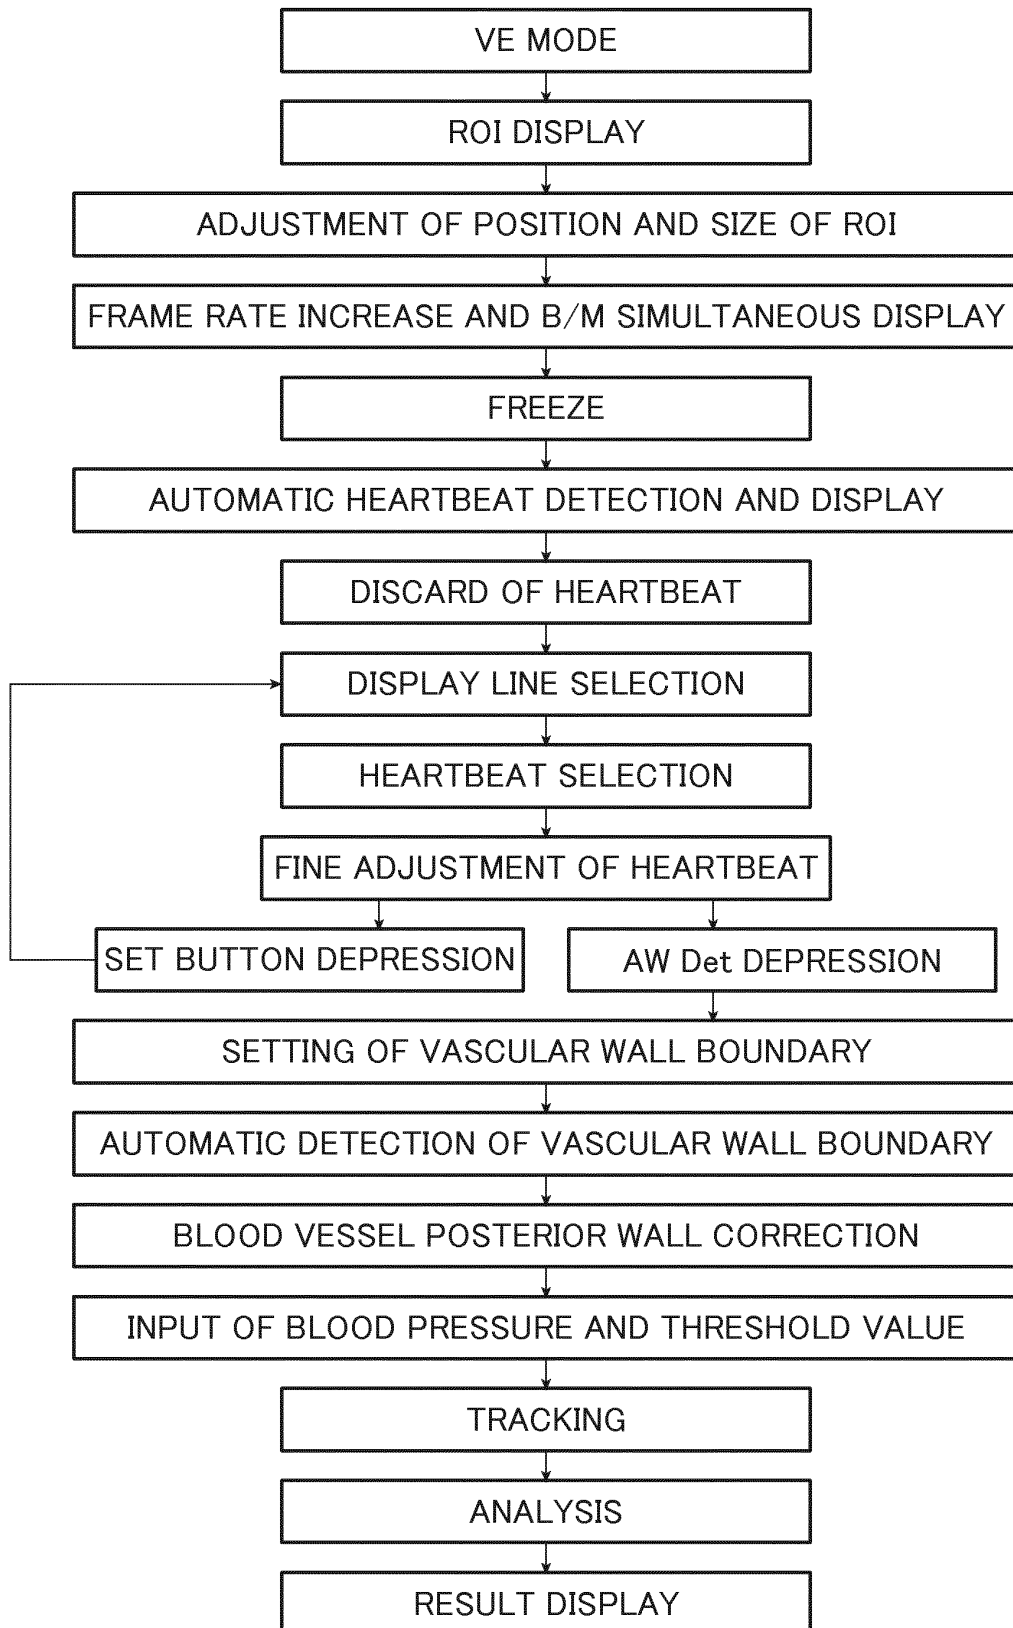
VE MODE

ROI DISPLAY

ADJUSTMENT OF POSITION AND SIZE OF ROI

FRAME RATE INCREASE AND B/M SIMULTANEOUS DISPLAY

FREEZE

AUTOMATIC HEARTBEAT DETECTION AND DISPLAY

DISCARD OF HEARTBEAT

DISPLAY LINE SELECTION

HEARTBEAT SELECTION

FINE ADJUSTMENT OF HEARTBEAT

SET BUTTON DEPRESSION

AW Det DEPRESSION

SETTING OF VASCULAR WALL BOUNDARY

AUTOMATIC DETECTION OF VASCULAR WALL BOUNDARY

BLOOD VESSEL POSTERIOR WALL CORRECTION

INPUT OF BLOOD PRESSURE AND THRESHOLD VALUE

TRACKING

ANALYSIS

RESULT DISPLAY